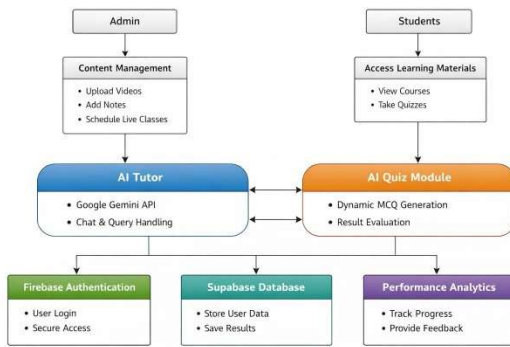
Admin

Content Management

- Upload Videos
- Add Notes
- Schedule Live Classes

Students

Access Learning Materials

- View Courses
- Take Quizzes

AI Tutor

- Google Gemini API
- Chat & Query Handling

AI Quiz Module

- Dynamic MCQ Generation
- Result Evaluation

Firebase Authentication

- User Login
- Secure Access

Supabase Database

- Store User Data
- Save Results

Performance Analytics

- Track Progress
- Provide Feedback